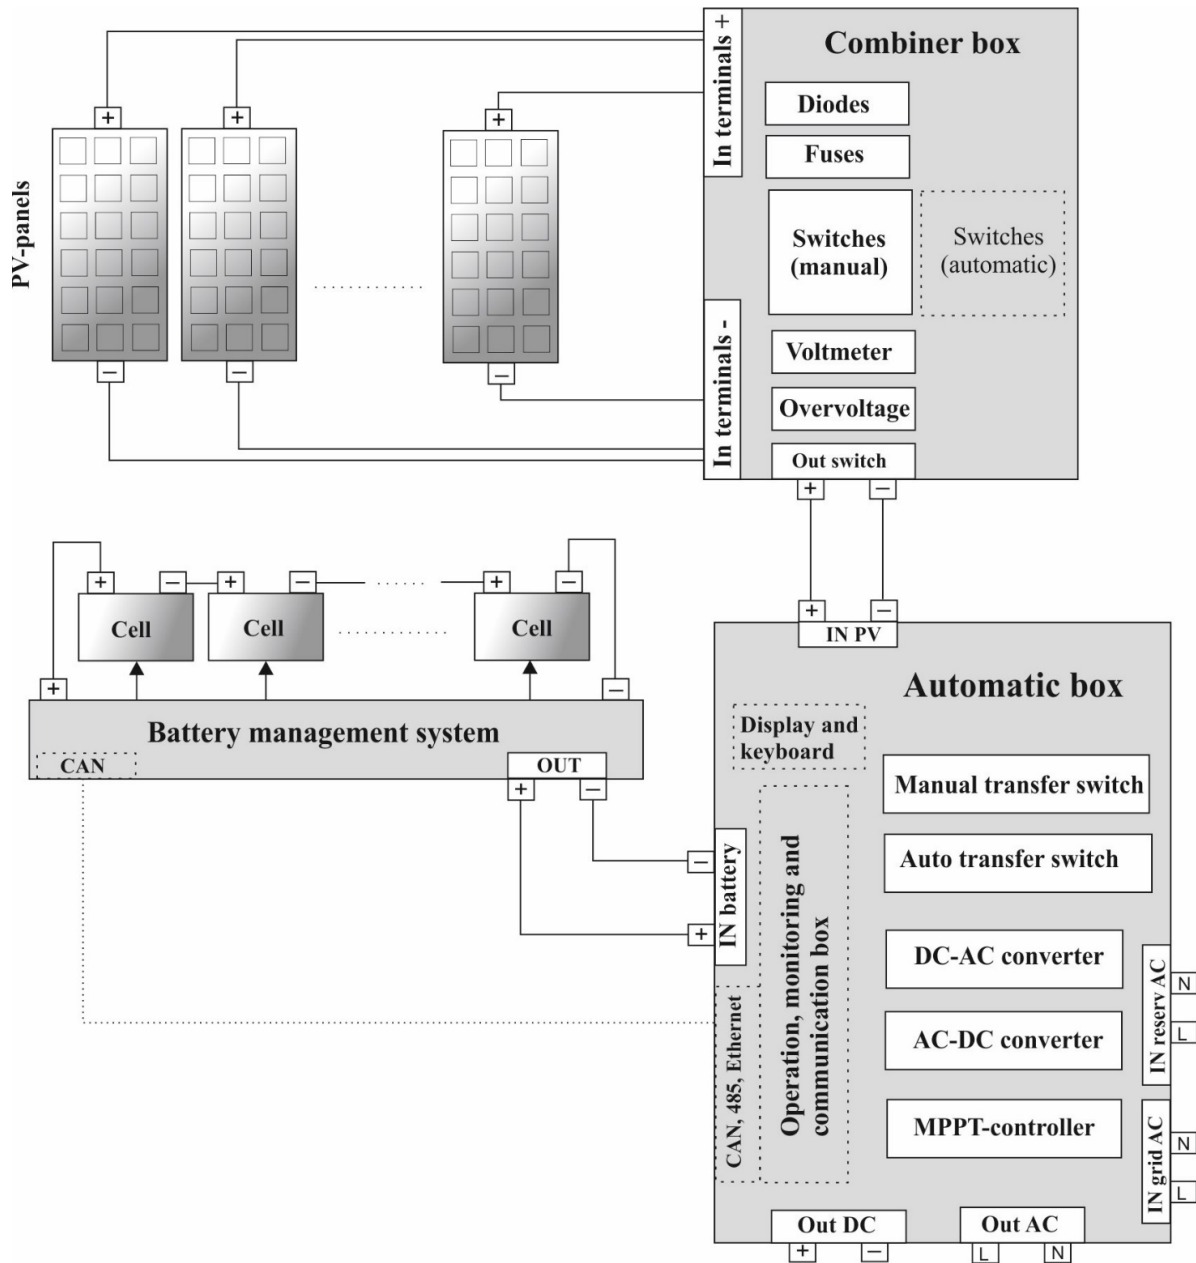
PV-panels

+ + +

− − −

In terminals +

In terminals -

Combiner box

Diodes

Fuses

Switches (manual)

Switches (automatic)

Voltmeter

Overvoltage

Out switch

+ −

+ − + − + −

Cell

Cell

Cell

+ −

Battery management system

CAN

OUT

+ −

+ −

IN PV

Automatic box

Display and keyboard

Manual transfer switch

Auto transfer switch

Operation, monitoring and communication box

− IN battery +

CAN, 485, Ethernet

DC-AC converter

AC-DC converter

MPPT-controller

IN reserv AC

N

L

IN grid AC

N

L

Out DC

+ −

Out AC

L N